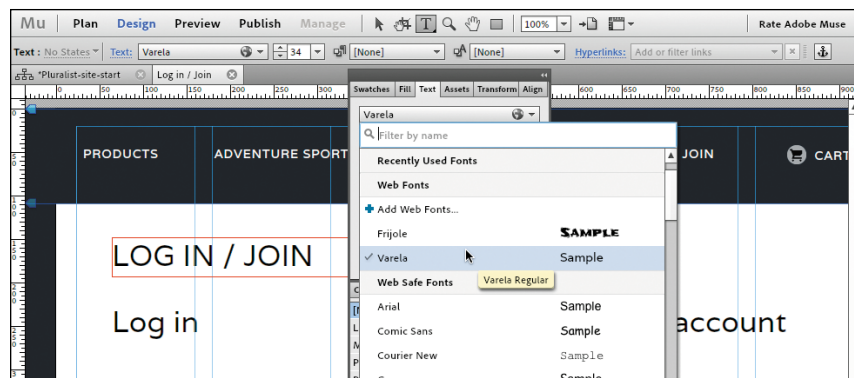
Mu Plan Design Preview Publish Manage 100% Rate Adobe Muse

Text : No States Text: Varela 34 [None] [None] Hyperlinks: Add or filter links

*Pluralist-site-start Log in / Join

Swatches Fill Text Assets Transform Align

Varela

Filter by name

Recently Used Fonts

Web Fonts

Add Web Fonts...

Frijole SAMPLE

✓ Varela Sample

Varela Regular

Web Safe Fonts

Arial Sample

Comic Sans Sample

Courier New Sample

Sample

PRODUCTS ADVENTURE SPORT JOIN CART

LOG IN / JOIN

Log in account